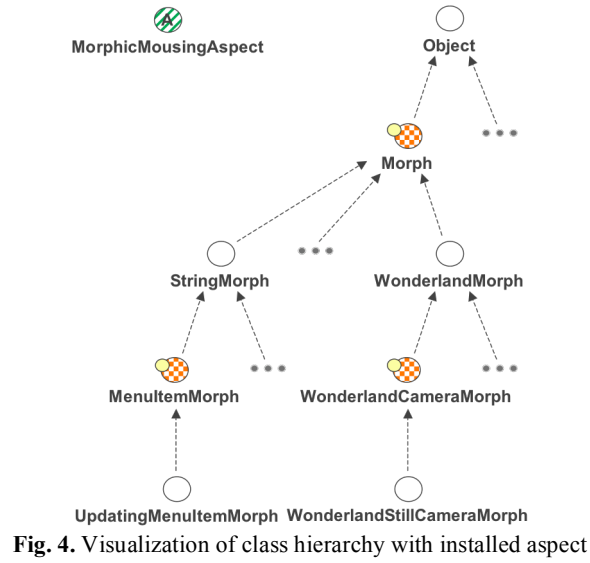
A

MorphicMousingAspect

Object

Morph

StringMorph

WonderlandMorph

MenuItemMorph

WonderlandCameraMorph

UpdatingMenuItemMorph

WonderlandStillCameraMorph

**Fig. 4.** Visualization of class hierarchy with installed aspect